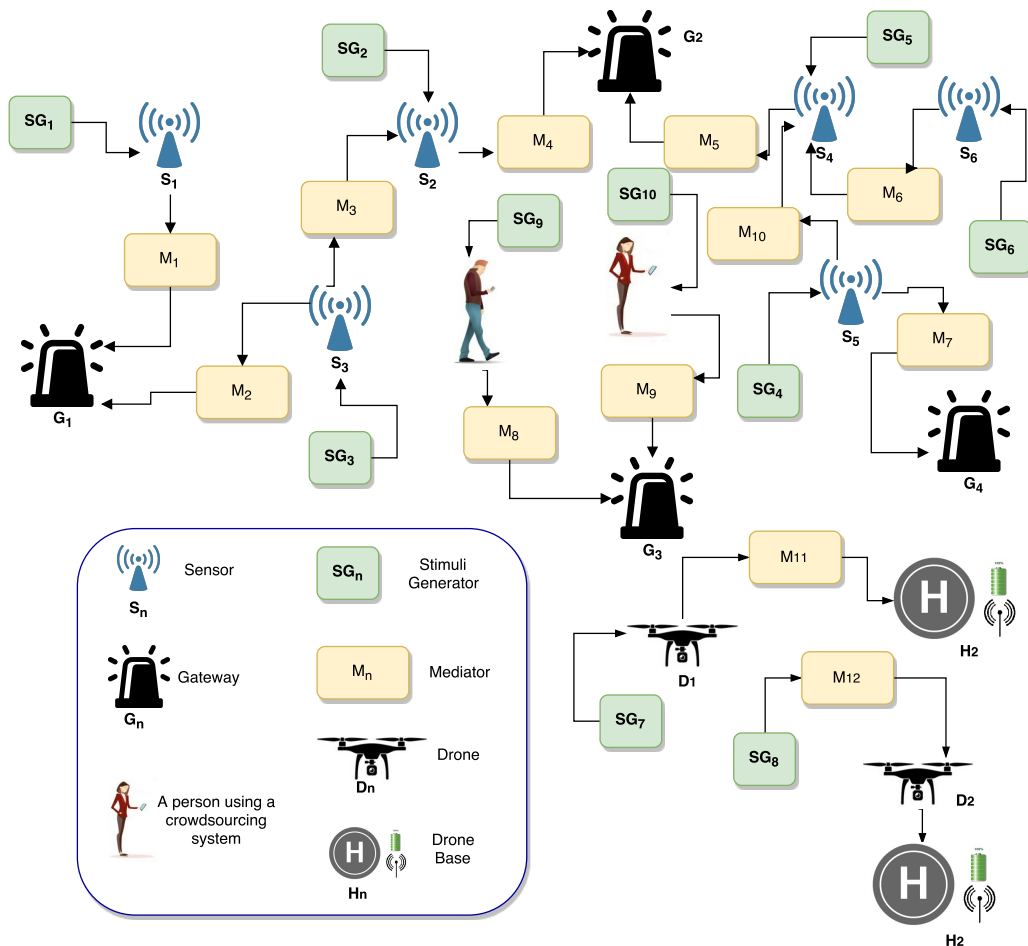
SG$_2$

G2

SG$_5$

SG$_1$

S$_1$

S$_2$

M$_4$

M$_5$

S$_4$

S$_6$

M$_3$

SG$_9$

SG10

M$_6$

M$_1$

M$_{10}$

SG$_6$

S$_3$

S$_5$

M$_7$

M$_2$

M$_9$

SG$_4$

G$_1$

M$_8$

SG$_3$

G$_4$

G$_3$

M11

H

Sensor

SG$_n$

Stimuli Generator

S$_n$

D1

H2

Gateway

M$_n$

Mediator

M12

G$_n$

SG$_7$

Drone

SG$_8$

Dn

A person using a crowdsourcing system

D2

Drone Base

H

Hn

H

H2